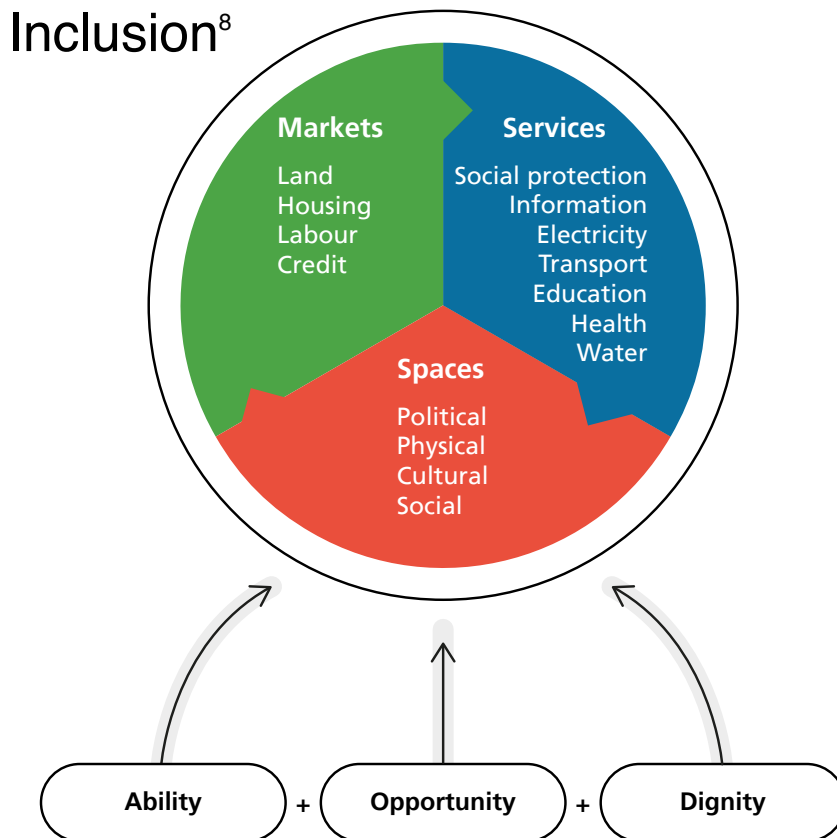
Inclusion$^8$

Markets
Land
Housing
Labour
Credit

Services
Social protection
Information
Electricity
Transport
Education
Health
Water

Spaces
Political
Physical
Cultural
Social

Ability + Opportunity + Dignity